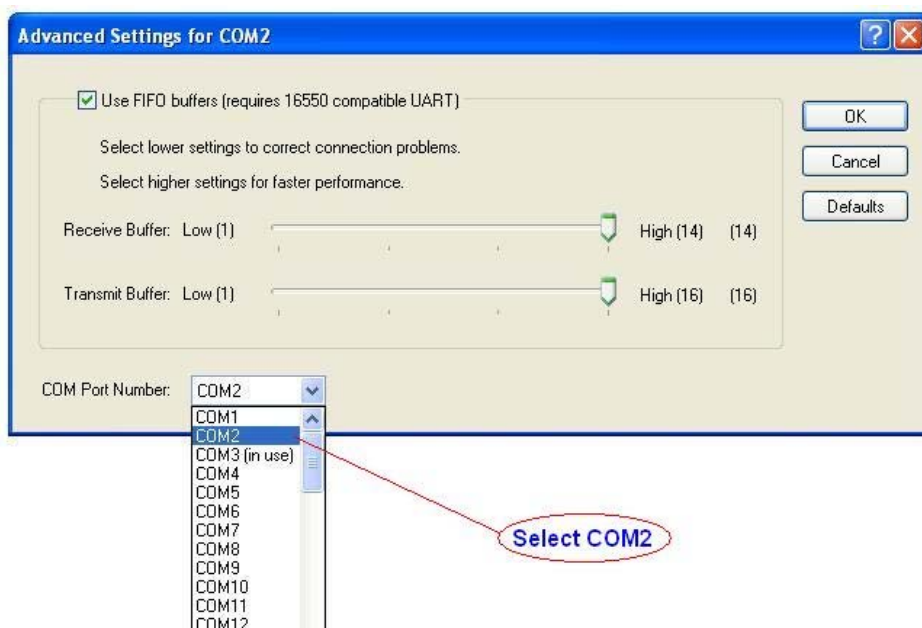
Advanced Settings for COM2

Use FIFO buffers (requires 16550 compatible UART)

Select lower settings to correct connection problems.

Select higher settings for faster performance.

Receive Buffer: Low (1) High (14) (14)

Transmit Buffer: Low (1) High (16) (16)

OK

Cancel

Defaults

COM Port Number: COM2

COM1
COM2
COM3 (in use)
COM4
COM5
COM6
COM7
COM8
COM9
COM10
COM11
COM12

Select COM2